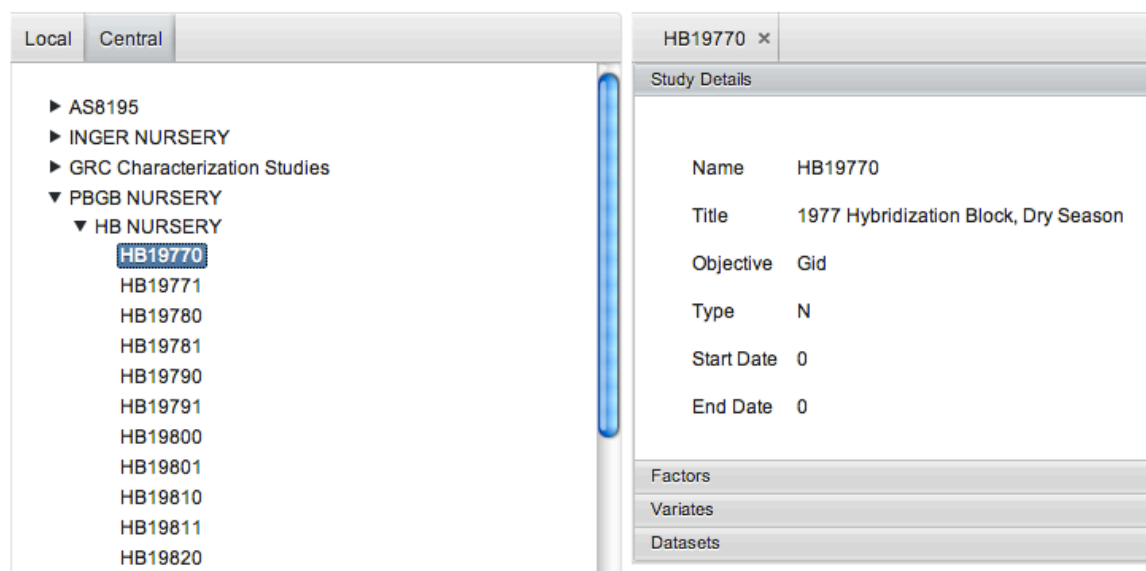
Local Central

▶ AS8195
▶ INGER NURSERY
▶ GRC Characterization Studies
▼ PBGB NURSERY
▼ HB NURSERY
HB19770
HB19771
HB19780
HB19781
HB19790
HB19791
HB19800
HB19801
HB19810
HB19811
HB19820

HB19770 ×

Study Details

Name HB19770
Title 1977 Hybridization Block, Dry Season
Objective Gid
Type N
Start Date 0
End Date 0

Factors
Variates
Datasets